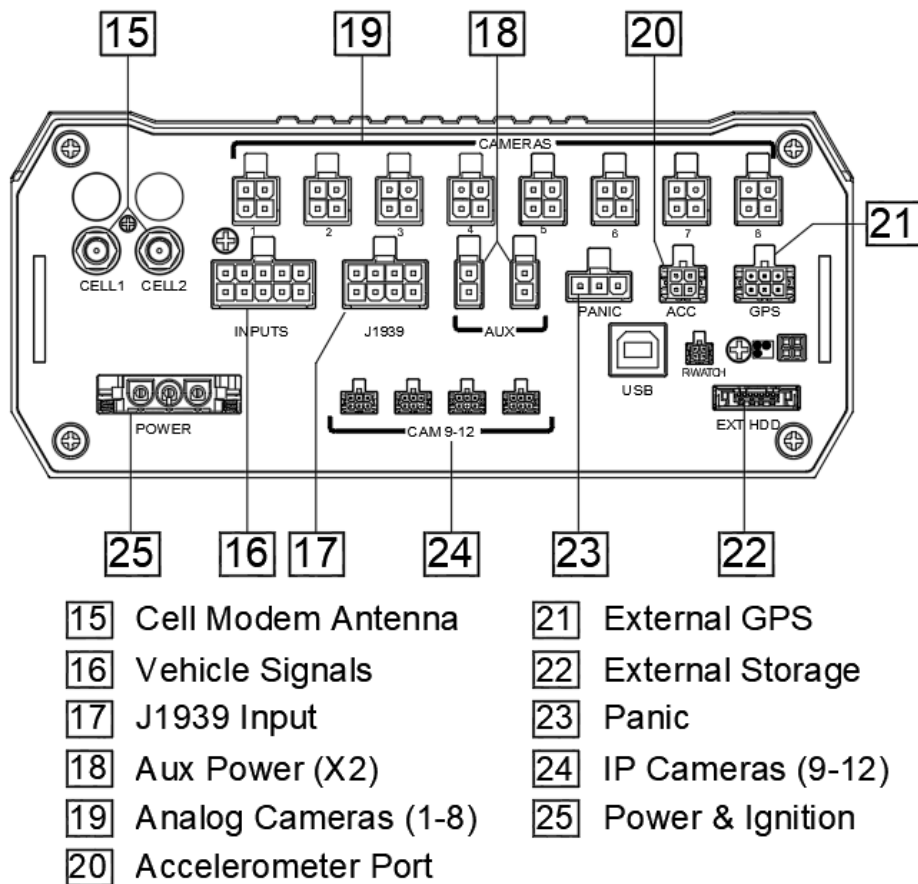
15 19 18 20

CAMERAS

1 2 3 4 5 6 7 8

21

CELL1 CELL2

INPUTS J1939 AUX PANIC ACC GPS

USB RWATCH

POWER CAM 9-12 EXT HDD

25 16 17 24 23 22

15 Cell Modem Antenna
16 Vehicle Signals
17 J1939 Input
18 Aux Power (X2)
19 Analog Cameras (1-8)
20 Accelerometer Port
21 External GPS
22 External Storage
23 Panic
24 IP Cameras (9-12)
25 Power & Ignition